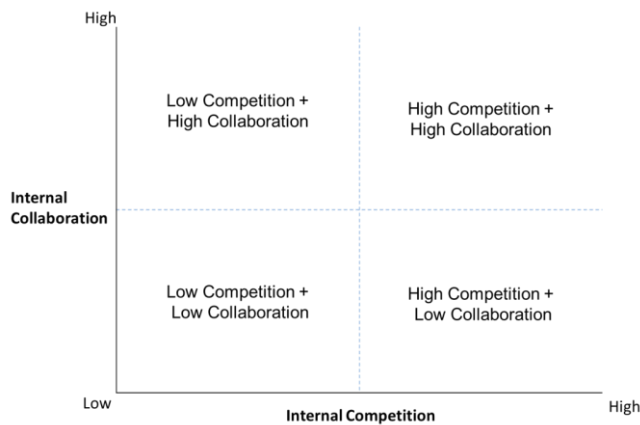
High

Low Competition + High Collaboration

High Competition + High Collaboration

Internal Collaboration

Low Competition + Low Collaboration

High Competition + Low Collaboration

Low

Internal Competition

High